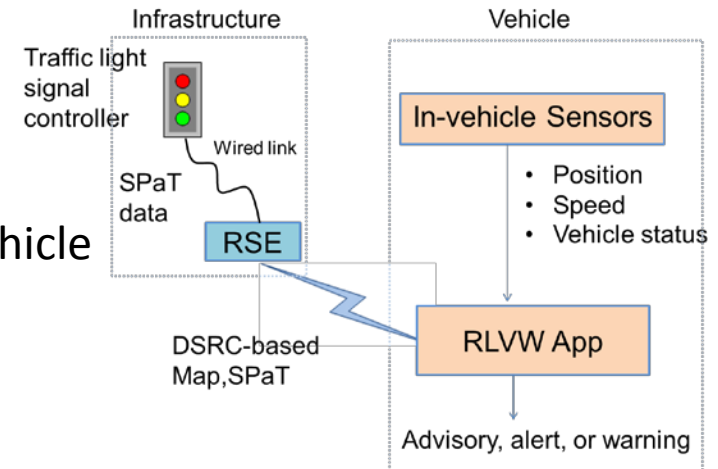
Infrastructure

Vehicle

Traffic light signal controller

Wired link

SPaT data

hicle

RSE

In-vehicle Sensors

• Position
• Speed
• Vehicle status

DSRC-based Map,SPaT

RLVW App

Advisory, alert, or warning